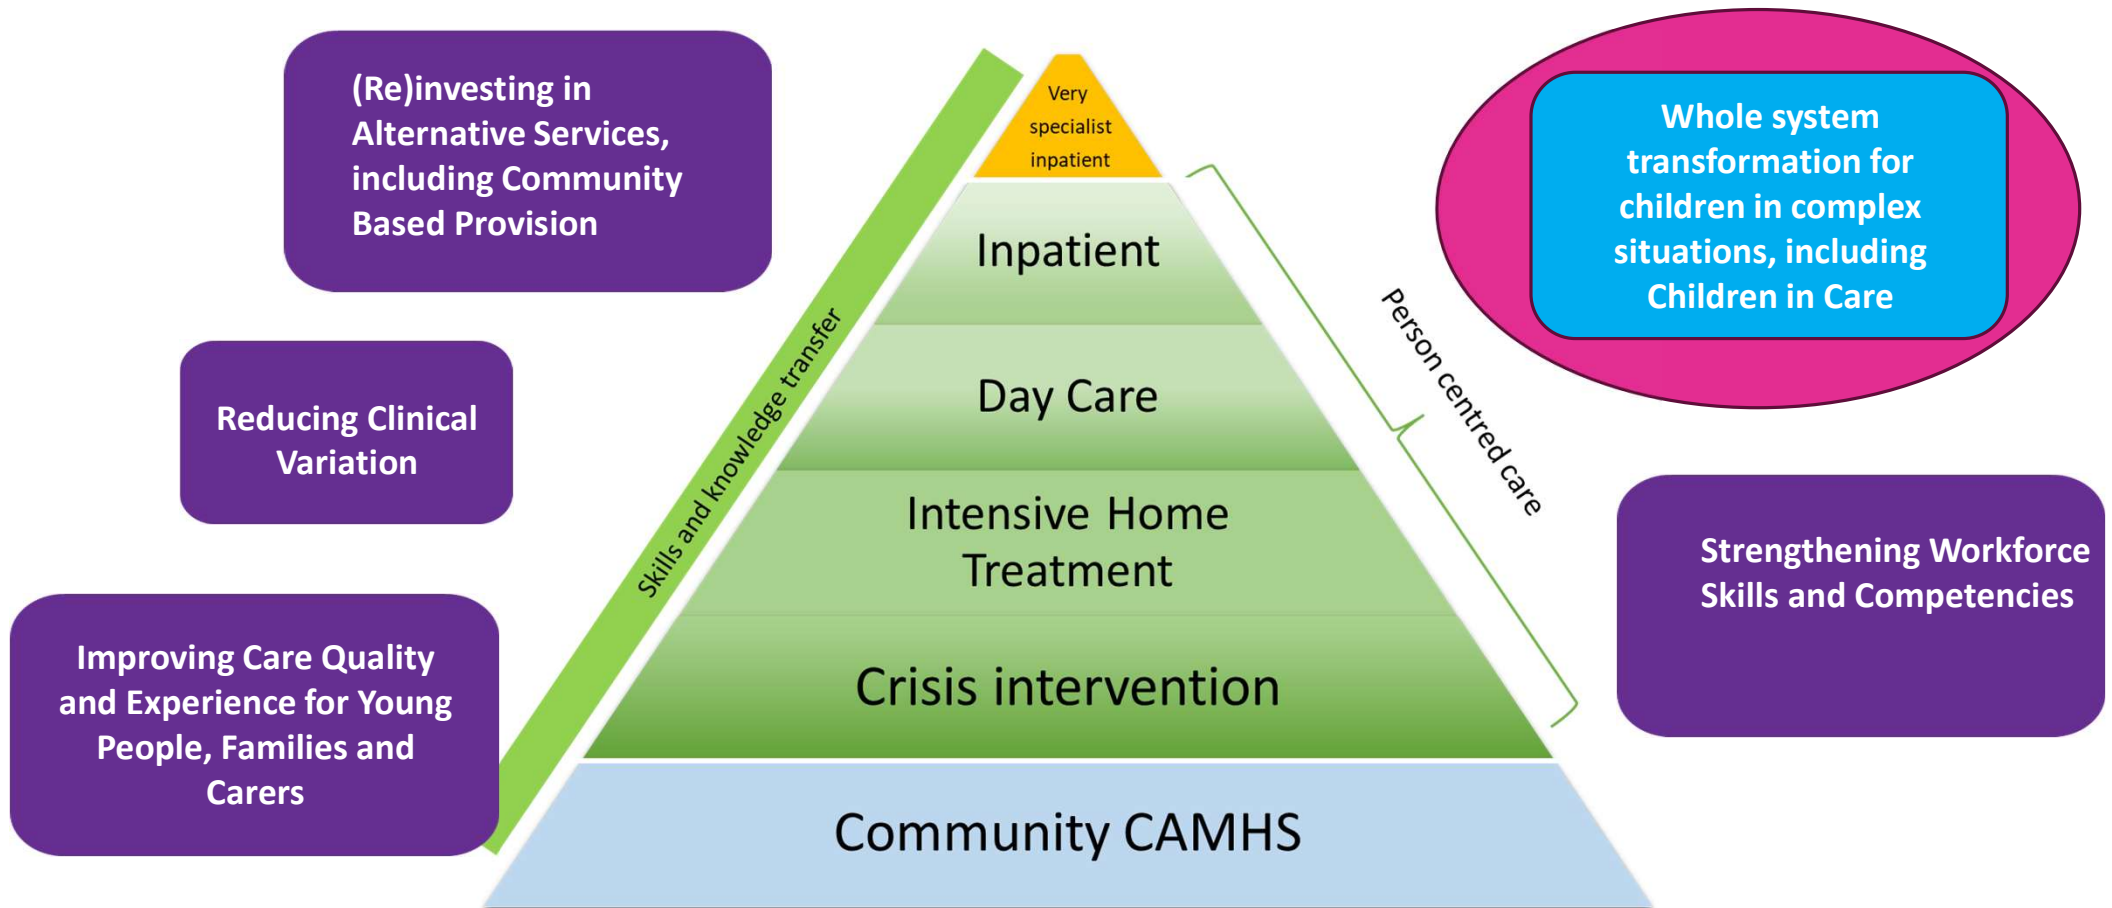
(Re)investing in Alternative Services, including Community Based Provision

Reducing Clinical Variation

Improving Care Quality and Experience for Young People, Families and Carers

Skills and knowledge transfer

Very specialist inpatient

Inpatient

Day Care

Intensive Home Treatment

Crisis intervention

Community CAMHS

Person centred care

Whole system transformation for children in complex situations, including Children in Care

Strengthening Workforce Skills and Competencies